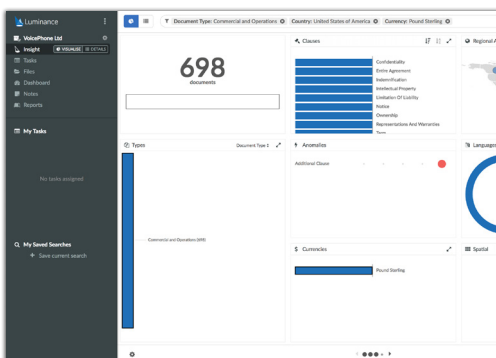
Luminance

VoicePhone Ltd
Insight VISUALISE DETAILS
Tasks
Files
Dashboard
Notes
Reports

My Tasks

No tasks assigned

My Saved Searches
+ Save current search

Document Type: Commercial and Operations
Country: United States of America
Currency: Pound Sterling

698
documents

Classes
Confidentiality
Entire Agreement
Indemnification
Intellectual Property
Limitation Of Liability
Notice
Ownership
Representations And Warranties
Term

Regional A

Types
Document Type
Commercial and Operations (698)

Anomalies
Additional Clause

Languages

Currencies
Pound Sterling

Spatial